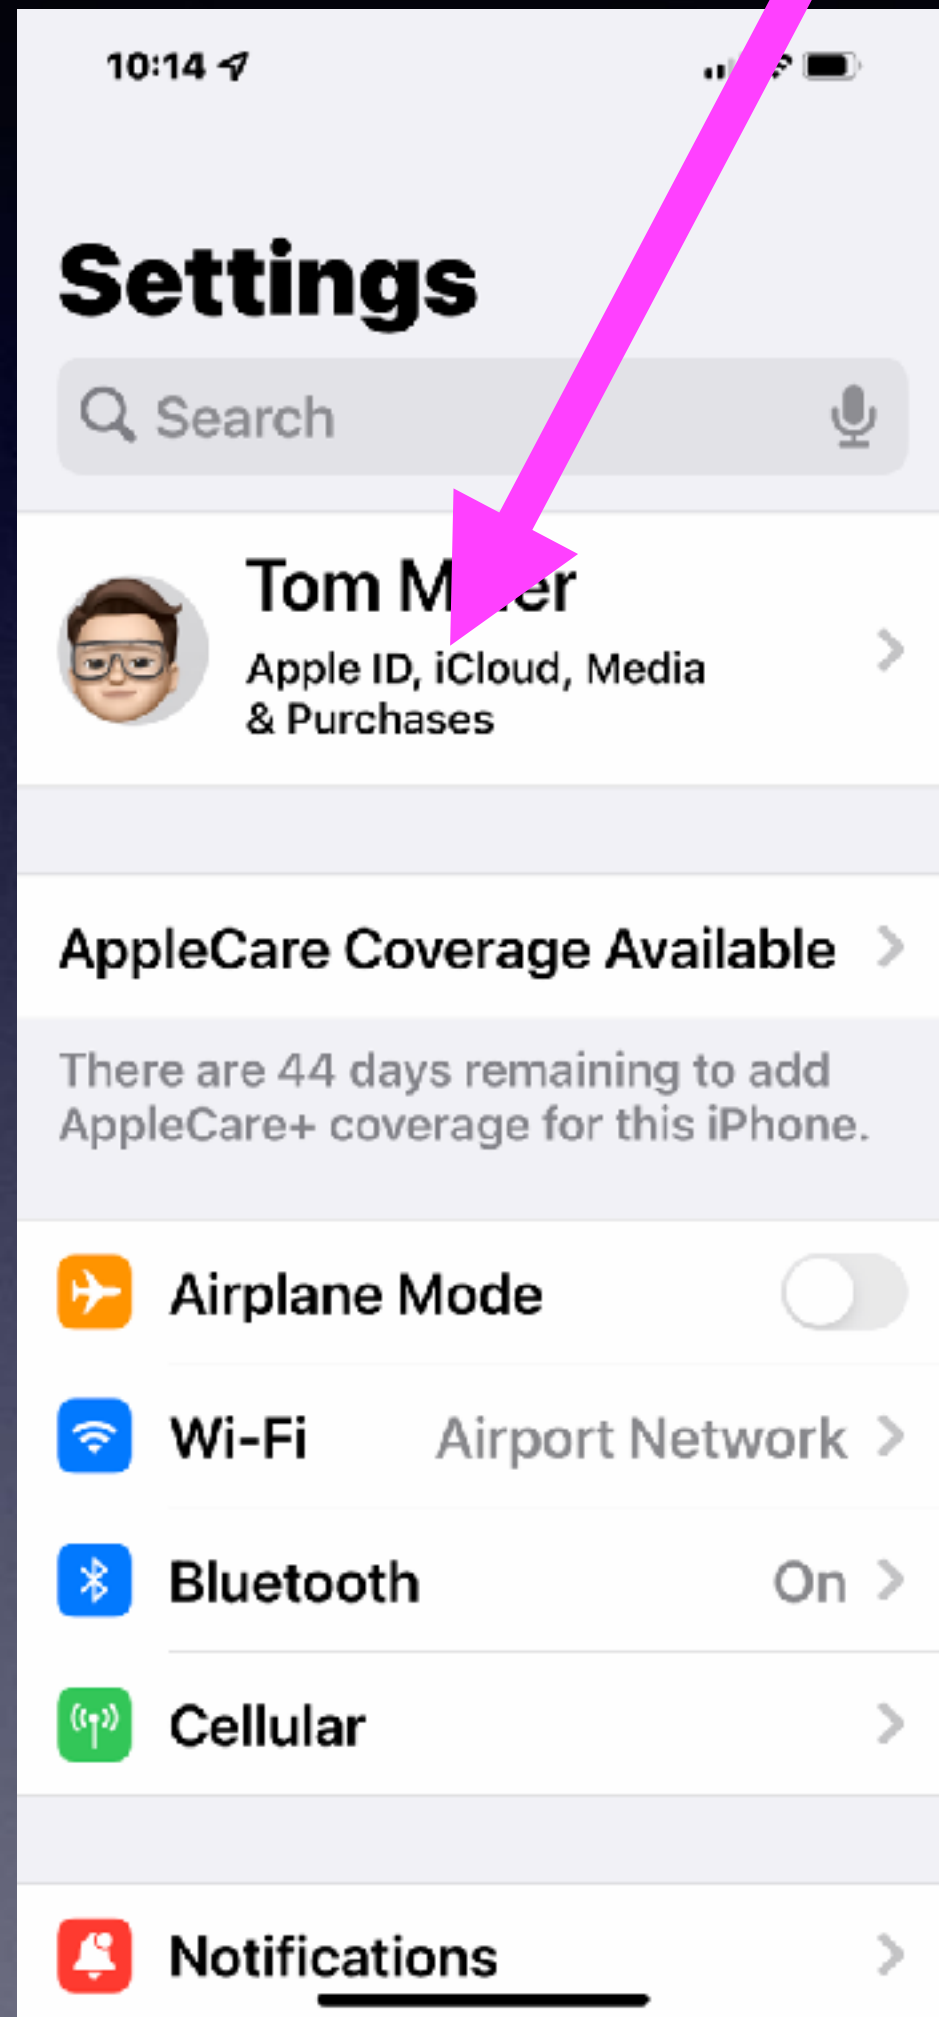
10:14

Settings

Search

Tom M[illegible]er
Apple ID, iCloud, Media & Purchases

AppleCare Coverage Available

There are 44 days remaining to add AppleCare+ coverage for this iPhone.

Airplane Mode

Wi-Fi Airport Network

Bluetooth On

Cellular

Notifications